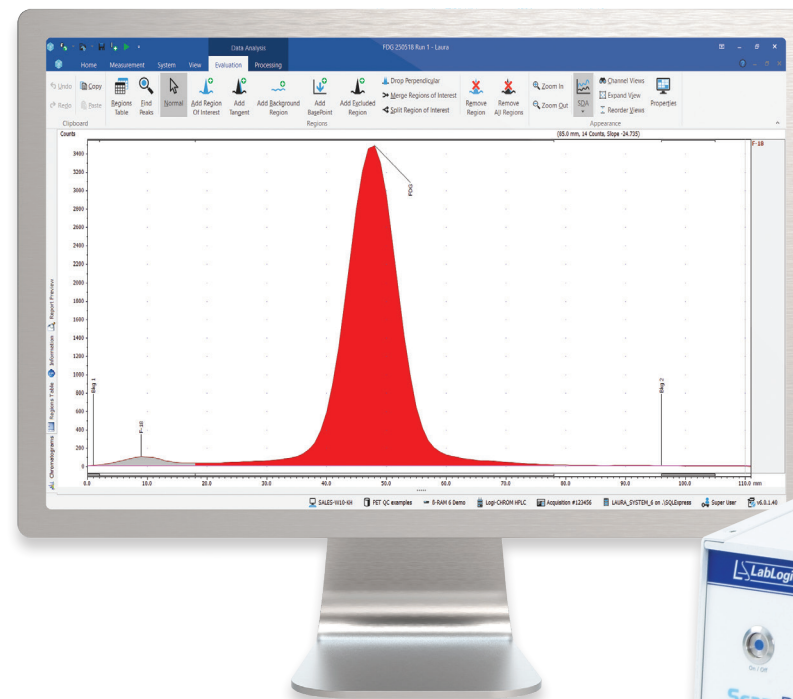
Data Analysis
FDG 250518 Run 1 - Laura
Home Measurement System View Evaluation Processing
Undo Copy
Redo Paste
Clipboard
Regions Table
Find Peaks
Normal
Add Region Of Interest
Add Tangent
Add Background Region
Add BasePoint
Add Excluded Region
Drop Perpendicular
Merge Regions of Interest
Split Region of Interest
Regions
Remove Region
Remove All Regions
Zoom In
Zoom Out
SDA
Channel Views
Expand View
Reorder Views
Properties
Appearance
Counts
(85.0 mm, 14 Counts, Slope -24.735)
F-18
3400
3200
3000
2800
2600
2400
2200
2000
1800
1600
1400
1200
1000
800
600
400
200
0
FDG
Bkg 1
F-18
Bkg 2
0.0 10.0 20.0 30.0 40.0 50.0 60.0 70.0 80.0 90.0 100.0 110.0 mm
Chromatograms Regions Table Information Report Preview
SALES-W10-64 FET QC examples B-RAM 6 Demo Logi-CHROM HPLC Acquisition #123456 LAURA_SYSTEM_6 on .\SQLExpress Super User v6.0.1.40
LabLogic
On / Off
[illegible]